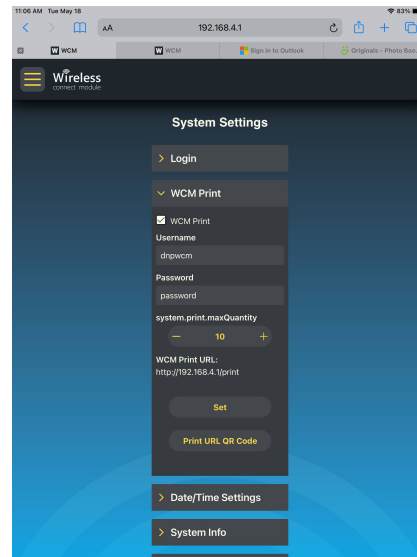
11:06 AM Tue May 18
83%
AA
192.168.4.1
WCM
WCM
Sign in to Outlook
Originals - Photo Boo

Wireless
connect module

System Settings

Login

WCM Print

WCM Print
Username
dnpwcm
Password
password
system.print.maxQuantity
−
10
+
WCM Print URL:
http://192.168.4.1/print

Set

Print URL QR Code

Date/Time Settings

System Info